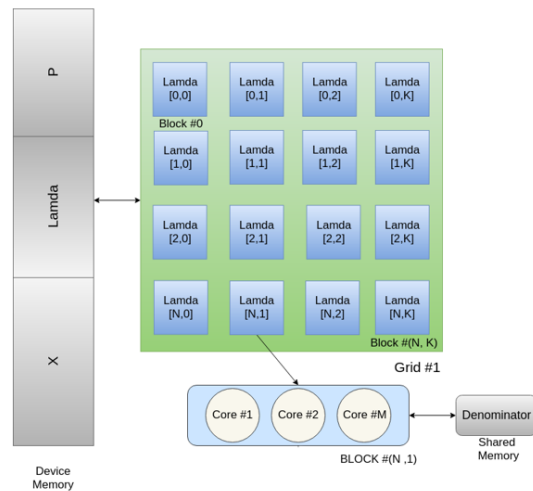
P

Lamda

X

Device Memory

Lamda [0,0]

Block #0

Lamda [0,1]

Lamda [0,2]

Lamda [0,K]

Lamda [1,0]

Lamda [1,1]

Lamda [1,2]

Lamda [1,K]

Lamda [2,0]

Lamda [2,1]

Lamda [2,2]

Lamda [2,K]

Lamda [N,0]

Lamda [N,1]

Lamda [N,2]

Lamda [N,K]

Block #(N, K)

Grid #1

Core #1

Core #2

Core #M

BLOCK #(N ,1)

Denominator

Shared Memory